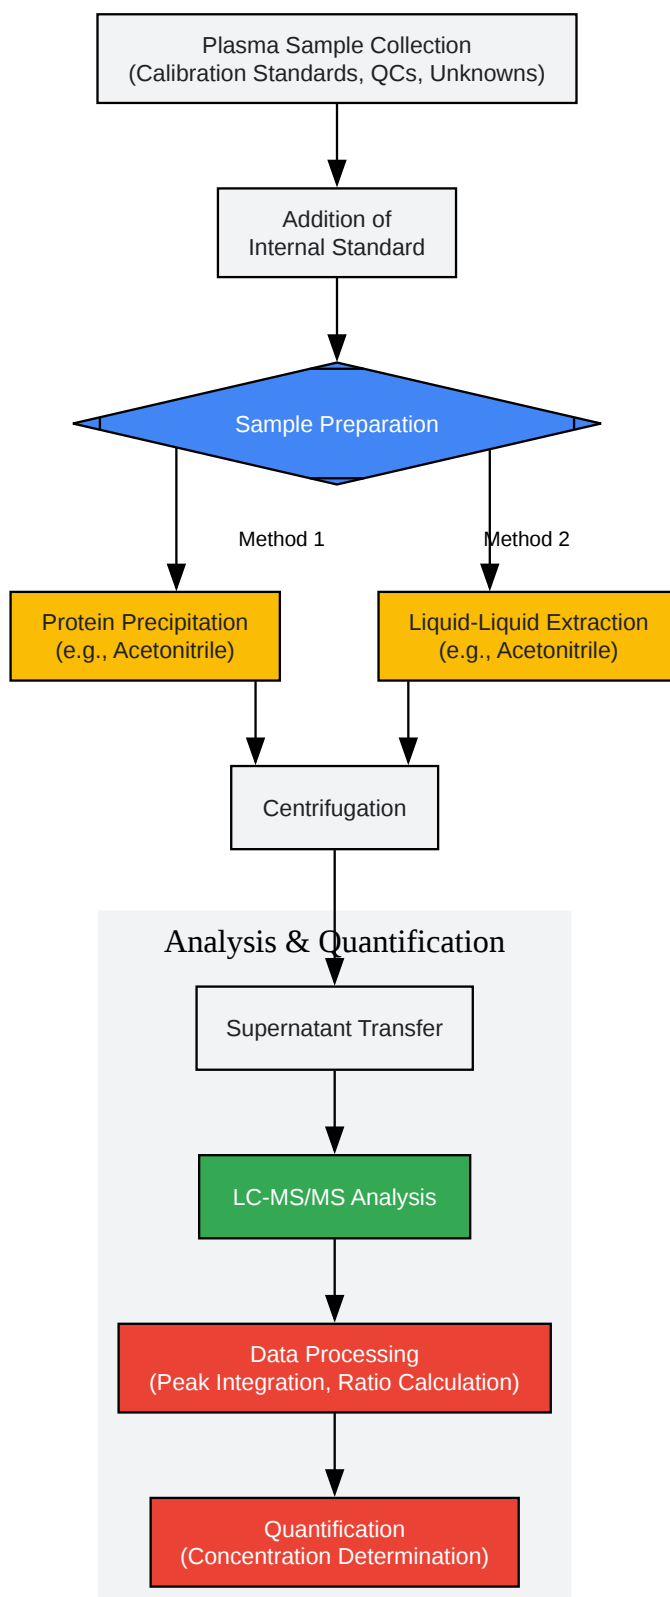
Plasma Sample Collection
(Calibration Standards, QCs, Unknowns)

Addition of
Internal Standard

Sample Preparation

Method 1

Method 2

Protein Precipitation
(e.g., Acetonitrile)

Liquid-Liquid Extraction
(e.g., Acetonitrile)

Centrifugation

Analysis & Quantification

Supernatant Transfer

LC-MS/MS Analysis

Data Processing
(Peak Integration, Ratio Calculation)

Quantification
(Concentration Determination)